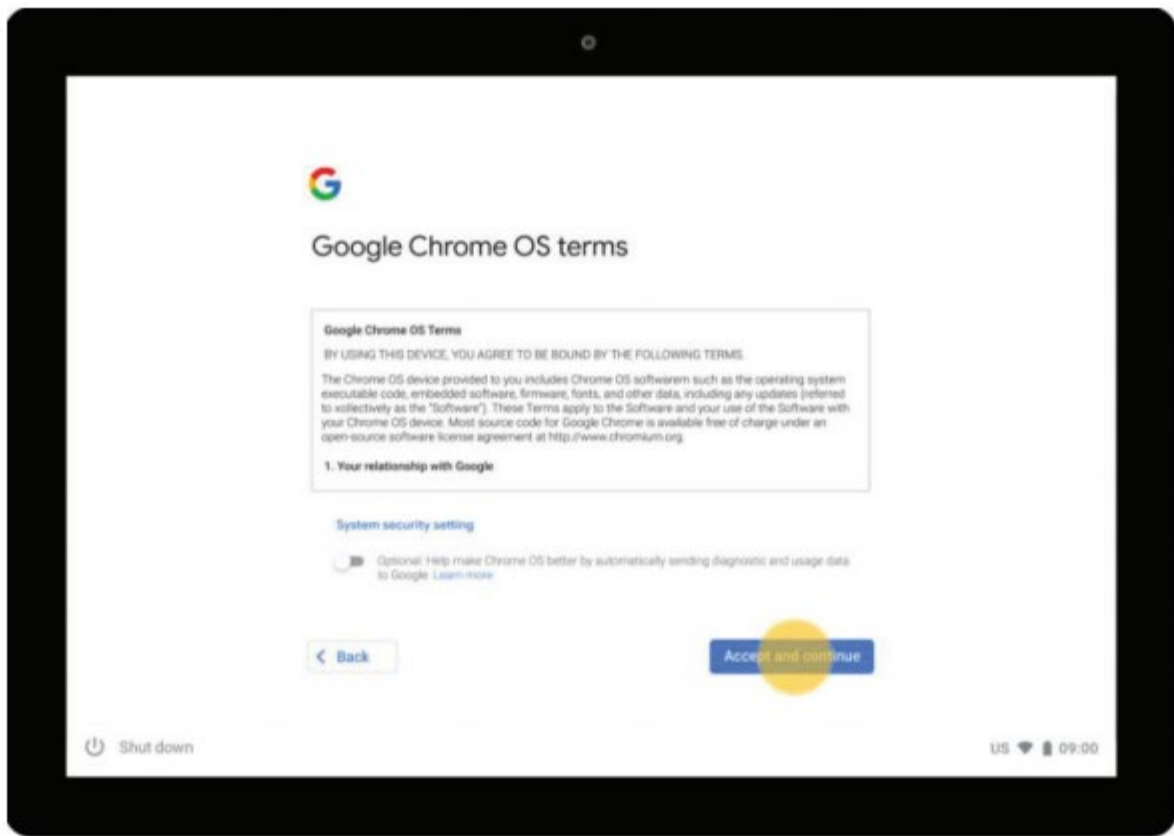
G

Google Chrome OS terms

Google Chrome OS Terms

BY USING THIS DEVICE, YOU AGREE TO BE BOUND BY THE FOLLOWING TERMS.

The Chrome OS device provided to you includes Chrome OS softwarem such as the operating system executable code, embedded software, firmware, fonts, and other data, including any updates (referred to xollectively as the "Software"). These Terms apply to the Software and your use of the Software with your Chrome OS device. Most source code for Google Chrome is available free of charge under an open-source software license agreement at http://www.chromium.org.

1. Your relationship with Google

System security setting

Optional: Help make Chrome OS better by automatically sending diagnostic and usage data to Google. Learn more

< Back

Accept and continue

Shut down

US 09:00